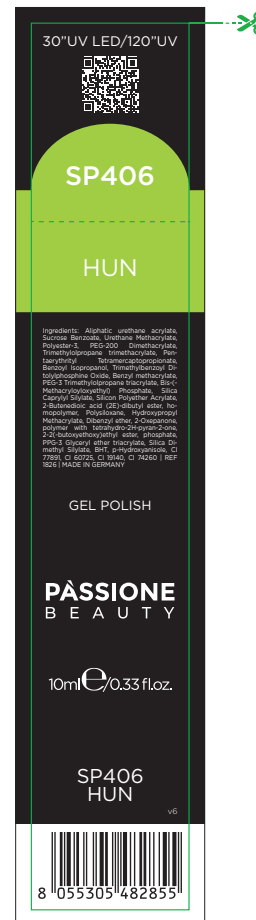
30"UV LED/120"UV

SP406

HUN

Ingredients: Aliphatic urethane acrylate, Sucrose Benzoate, Urethane Methacrylate, Polyester-3, PEG-200 Dimethacrylate, Trimethylolpropane trimethacrylate, Pentaerythrityl Tetramercaptopropionate, Benzoyl isopropanol, Trimethylbenzoyl Ditolylphosphine Oxide, Benzyl methacrylate, PEG-3 Trimethylolpropane triacrylate, Bis-(-Methacryloyloxyethyl) Phosphate, Silica Caprylyl Silylate, Silicon Polyether Acrylate, 2-Butenedioic acid (2E)-dibutyl ester, homopolymer, Polysiloxane, Hydroxypropyl Methacrylate, Dibenzyl ether, 2-Oxepanone, polymer with tetrahydro-2H-pyran-2-one, 2-(2-butoxyethoxy)ethyl ester, phosphate, PPG-3 Glyceryl ether triacrylate, Silica Dimethyl Silylate, BHT, p-Hydroxyanisole, CI 77891, CI 60725, CI 19140, CI 74260 | REF 1826 | MADE IN GERMANY

GEL POLISH

PÀSSIONE
BEAUTY

10ml℮/0.33 fl.oz.

SP406
HUN

v6

8 055305 482855